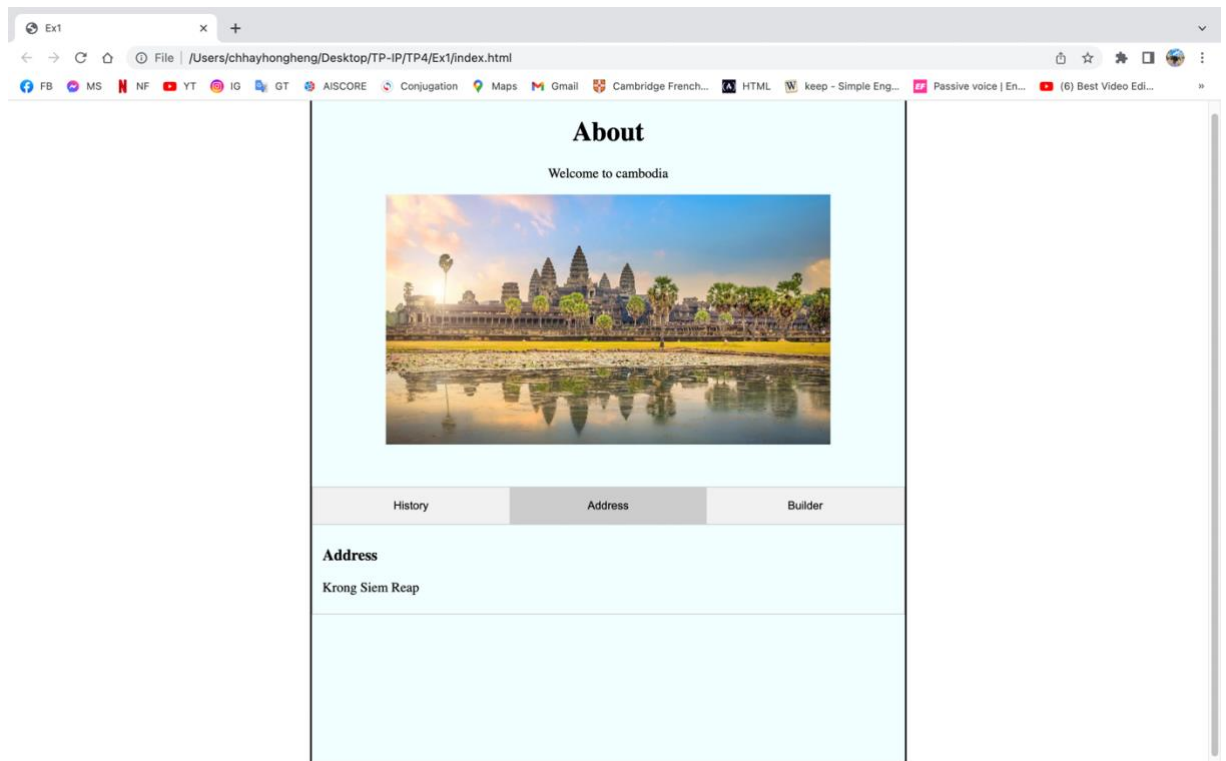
Ex1 × +

File | /Users/chhayhongheng/Desktop/TP-IP/TP4/Ex1/index.html

FB MS NF YT IG GT AISCORE Conjugation Maps Gmail Cambridge French... HTML keep - Simple Eng... Passive voice | En... (6) Best Video Edi... »

About

Welcome to cambodia

| History | Address | Builder |
|---|---|---|

Address

Krong Siem Reap